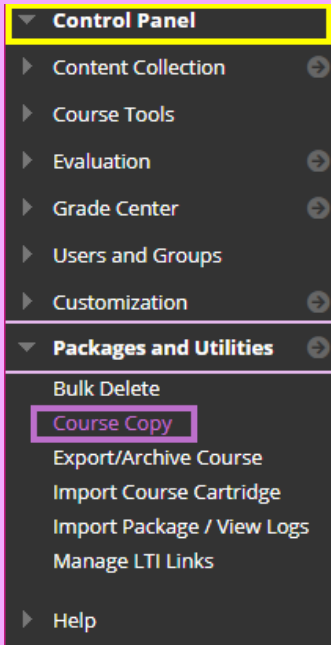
Control Panel
Content Collection
Course Tools
Evaluation
Grade Center
Users and Groups
Customization
Packages and Utilities
Bulk Delete
Course Copy
Export/Archive Course
Import Course Cartridge
Import Package / View Logs
Manage LTI Links
Help